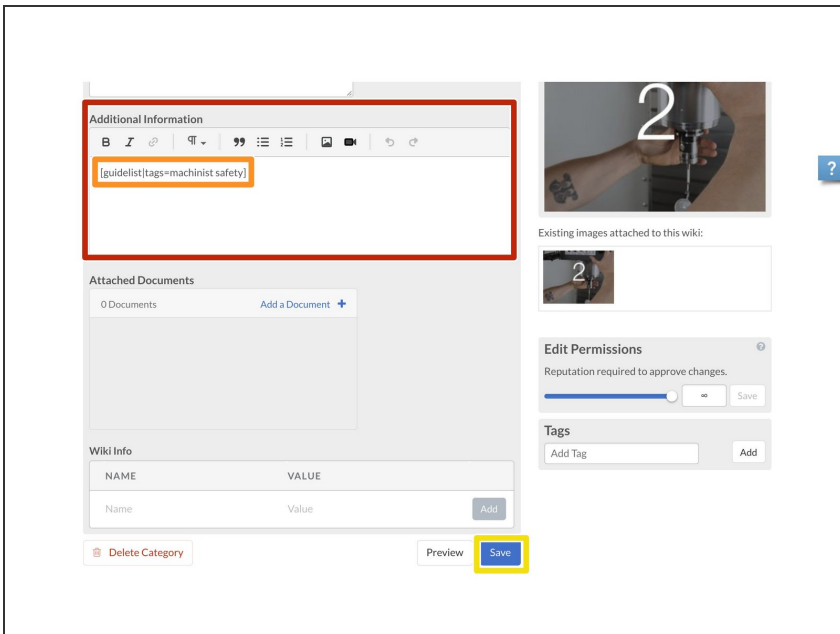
Additional Information

B I ¶ 99

[guidelist|tags=machinist safety]

Attached Documents

0 Documents

Add a Document +

Wiki Info

| NAME | VALUE | |
|---|---|---|
| Name | Value | Add |

Delete Category

Preview

Save

2

Existing images attached to this wiki:

2

Edit Permissions

Reputation required to approve changes.

∞

Save

Tags

Add Tag

Add

?